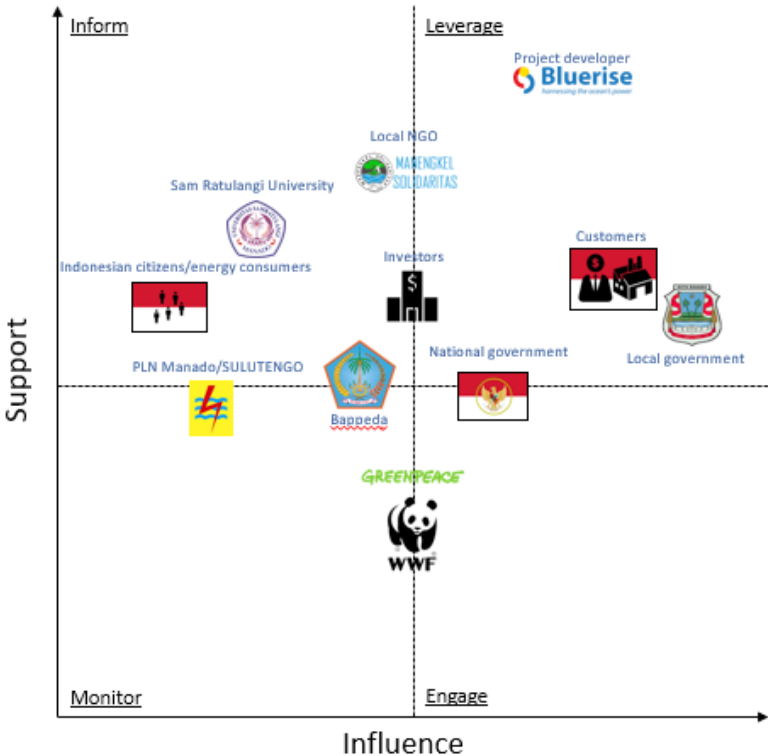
Inform

Leverage

Project developer

Bluerise

harnessing the ocean's power

Local NGO

MANENGKEL SOLIDARITAS

Sam Ratulangi University

Indonesian citizens/energy consumers

Investors

Customers

Local government

National government

PLN Manado/SULUTENGO

Bappeda

GREENPEACE

WWF

Monitor

Engage

Support

Influence